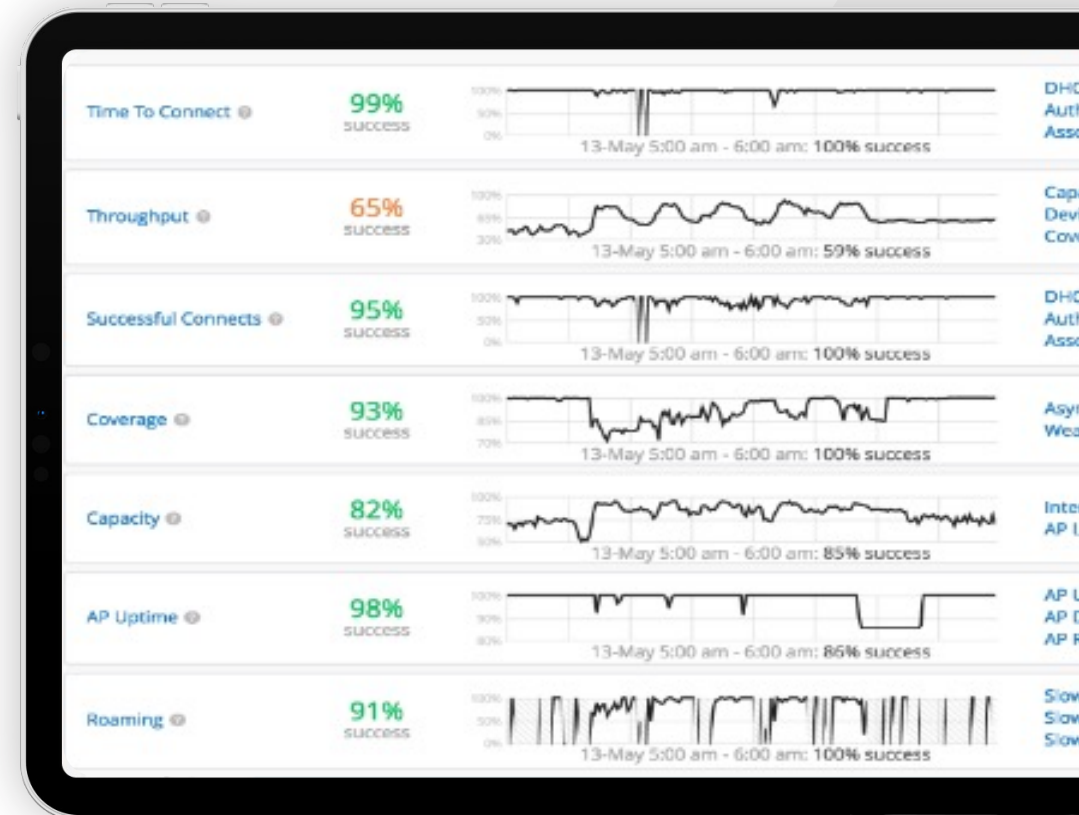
Time To Connect

99%
success

100%
50%
0%

13-May 5:00 am - 6:00 am: 100% success

DH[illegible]
Aut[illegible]
Ass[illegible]

Throughput

65%
success

100%
65%
30%

13-May 5:00 am - 6:00 am: 59% success

Cap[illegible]
Dev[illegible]
Cov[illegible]

Successful Connects

95%
success

100%
50%
0%

13-May 5:00 am - 6:00 am: 100% success

DH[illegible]
Aut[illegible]
Ass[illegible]

Coverage

93%
success

100%
85%
70%

13-May 5:00 am - 6:00 am: 100% success

Asy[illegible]
Wea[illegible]

Capacity

82%
success

100%
75%
50%

13-May 5:00 am - 6:00 am: 85% success

Inte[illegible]
AP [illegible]

AP Uptime

98%
success

100%
90%
80%

13-May 5:00 am - 6:00 am: 86% success

AP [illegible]
AP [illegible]
AP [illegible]

Roaming

91%
success

100%
50%
0%

13-May 5:00 am - 6:00 am: 100% success

Slo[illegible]
Slo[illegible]
Slo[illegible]